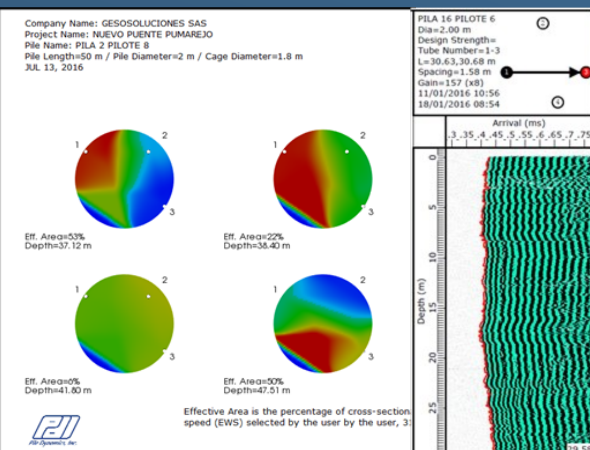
Company Name: GESOSOLUCIONES SAS
Project Name: NUEVO PUENTE PUMAREJO
Pile Name: PILA 2 PILOTE 8
Pile Length=50 m / Pile Diameter=2 m / Cage Diameter=1.8 m
JUL 13, 2016

1
2
3
Eff. Area=53%
Depth=37.12 m

1
2
3
Eff. Area=22%
Depth=38.40 m

1
2
3
Eff. Area=6%
Depth=41.80 m

1
2
3
Eff. Area=50%
Depth=47.51 m

Effective Area is the percentage of cross-section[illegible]
speed (EWS) selected by the user by the user, 3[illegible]

PDI
Pile Dynamics, Inc.

PILA 16 PILOTE 6
Dia=2.00 m
Design Strength=
Tube Number=1-3
L=30.63,30.68 m
Spacing=1.58 m
Gain=157 (x8)
11/01/2016 10:56
18/01/2016 08:54
2
1
3
4

Arrival (ms)
.3 .35 .4 .45 .5 .55 .6 .65 .7 .75
Depth (m)
0
5
10
15
20
25
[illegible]